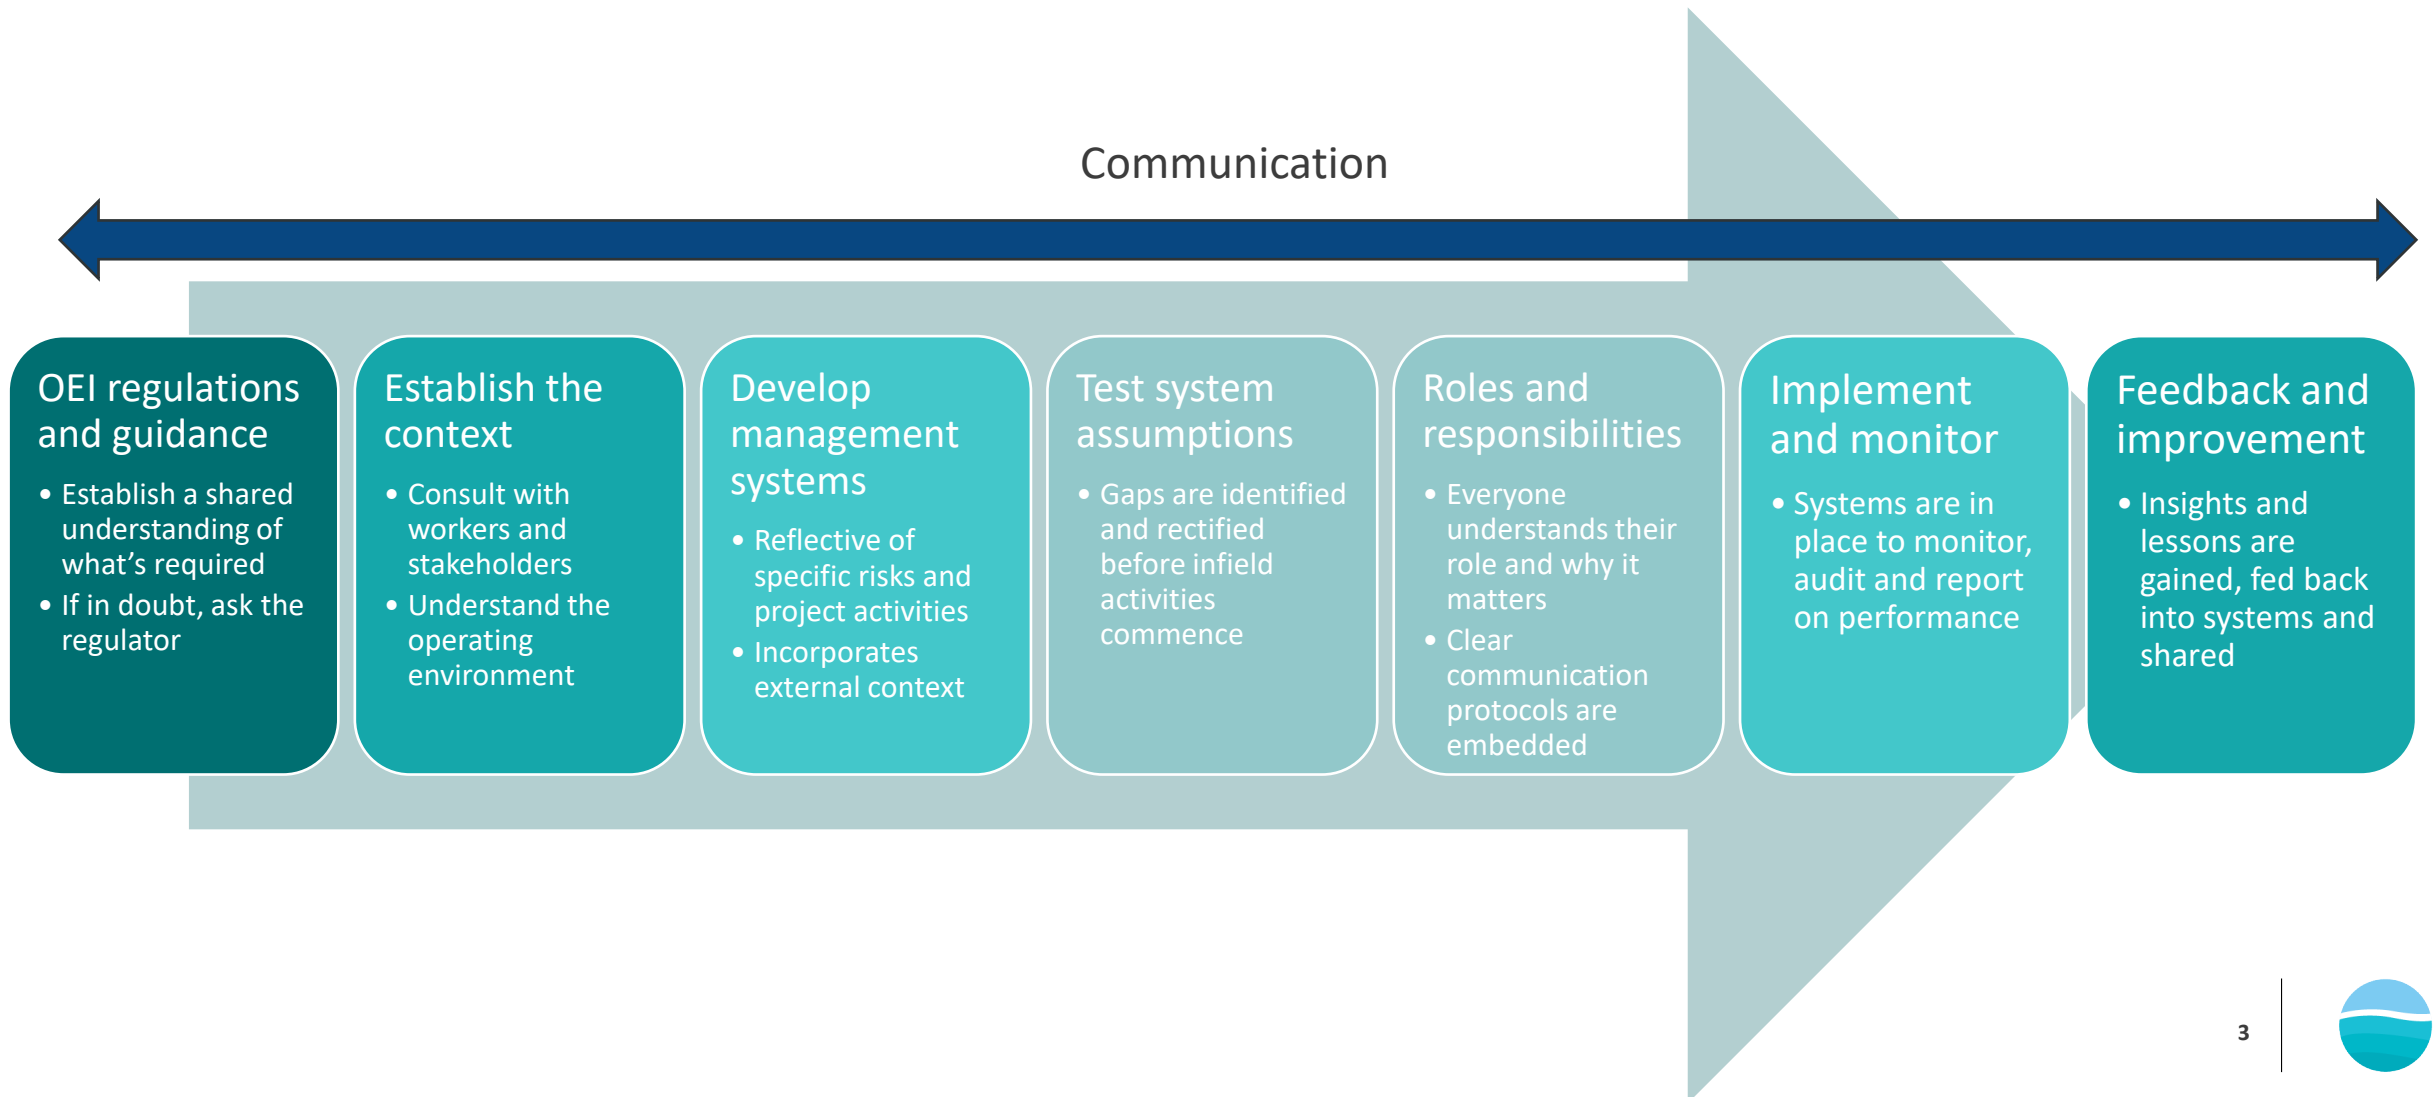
Communication

OEI regulations and guidance

- Establish a shared understanding of what’s required
- If in doubt, ask the regulator

Establish the context

- Consult with workers and stakeholders
- Understand the operating environment

Develop management systems

- Reflective of specific risks and project activities
- Incorporates external context

Test system assumptions

- Gaps are identified and rectified before infield activities commence

Roles and responsibilities

- Everyone understands their role and why it matters
- Clear communication protocols are embedded

Implement and monitor

- Systems are in place to monitor, audit and report on performance

Feedback and improvement

- Insights and lessons are gained, fed back into systems and shared

3